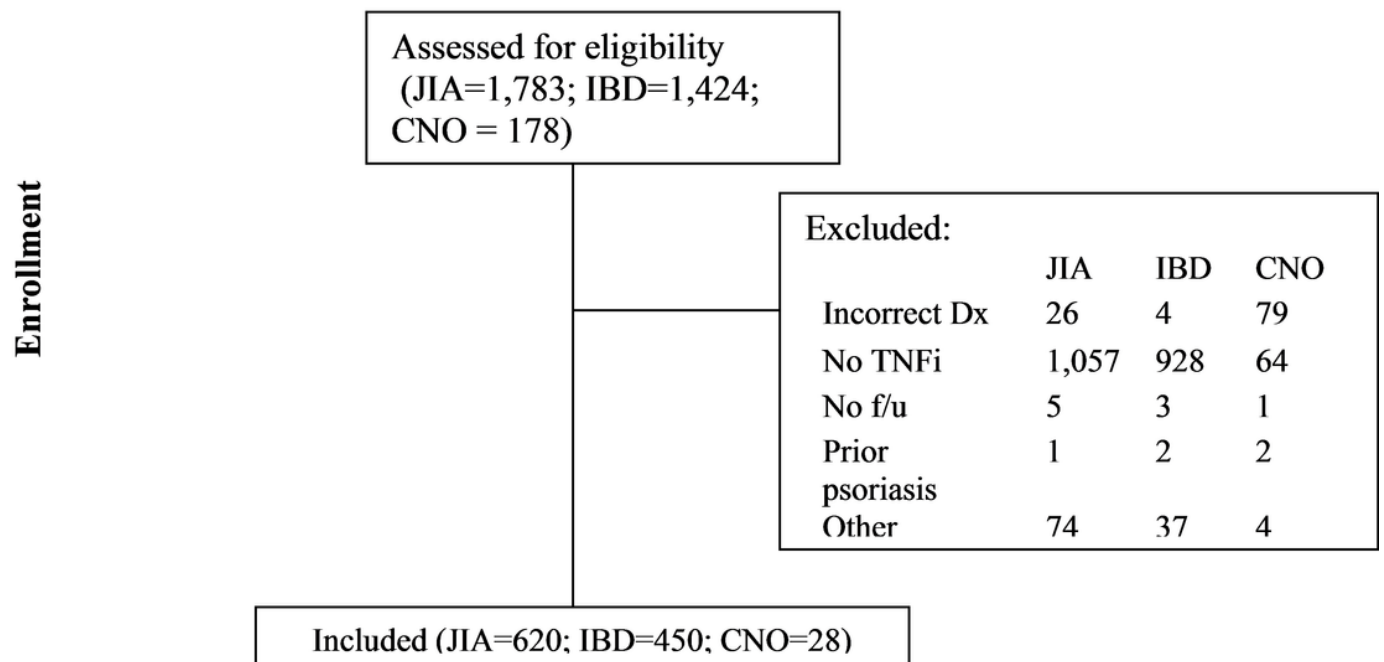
Enrollment

Assessed for eligibility (JIA=1,783; IBD=1,424; CNO = 178)

Excluded:

| | JIA | IBD | CNO |
|---|---|---|---|
| Incorrect Dx | 26 | 4 | 79 |
| No TNFi | 1,057 | 928 | 64 |
| No f/u | 5 | 3 | 1 |
| Prior psoriasis | 1 | 2 | 2 |
| Other | 74 | 37 | 4 |

Included (JIA=620; IBD=450; CNO=28)